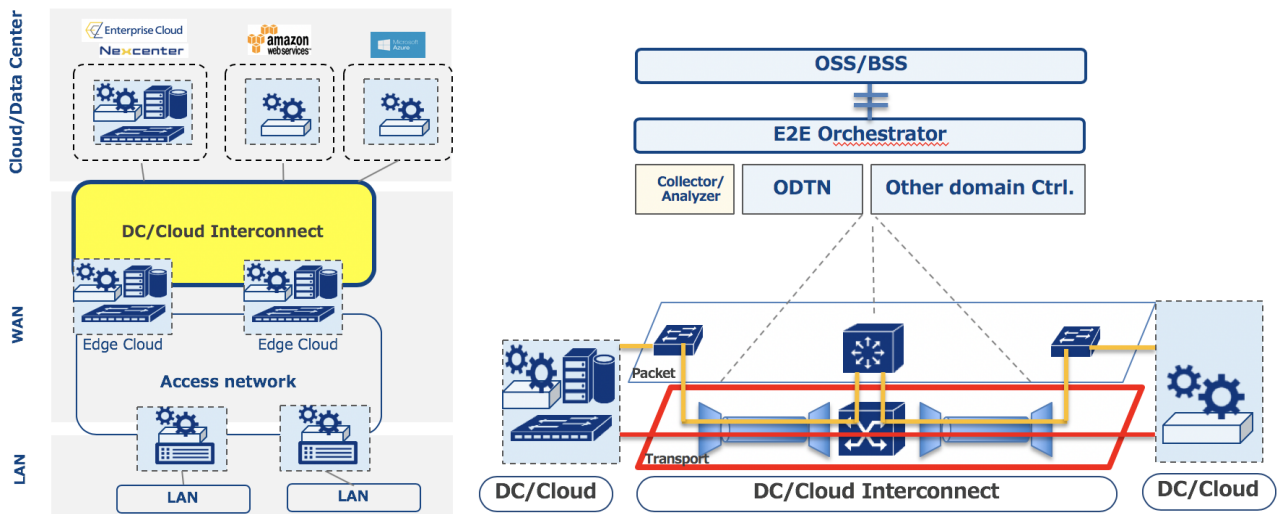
Cloud/Data Center

Enterprise Cloud
Nexcenter

amazon web services

Microsoft Azure

DC/Cloud Interconnect

WAN

Edge Cloud
Edge Cloud

Access network

LAN

LAN
LAN

OSS/BSS

E2E Orchestrator

Collector/ Analyzer
ODTN
Other domain Ctrl.

Packet

Transport

DC/Cloud
DC/Cloud Interconnect
DC/Cloud